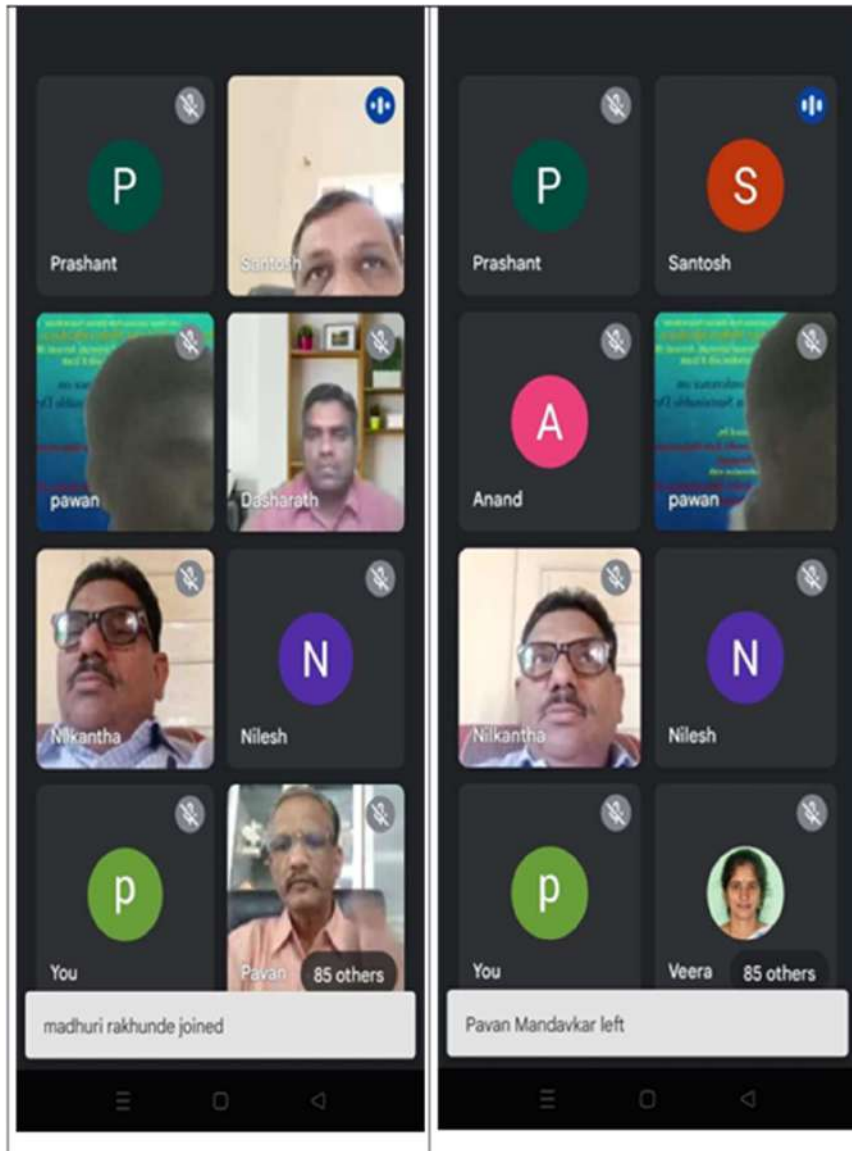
P
Prashant

Santosh

pawan

Dasharath

Nilkantha

N
Nilesh

p
You

Pavan
85 others

madhuri rakhunde joined

P
Prashant

S
Santosh

A
Anand

pawan

Nilkantha

N
Nilesh

p
You

Veera
85 others

Pavan Mandavkar left